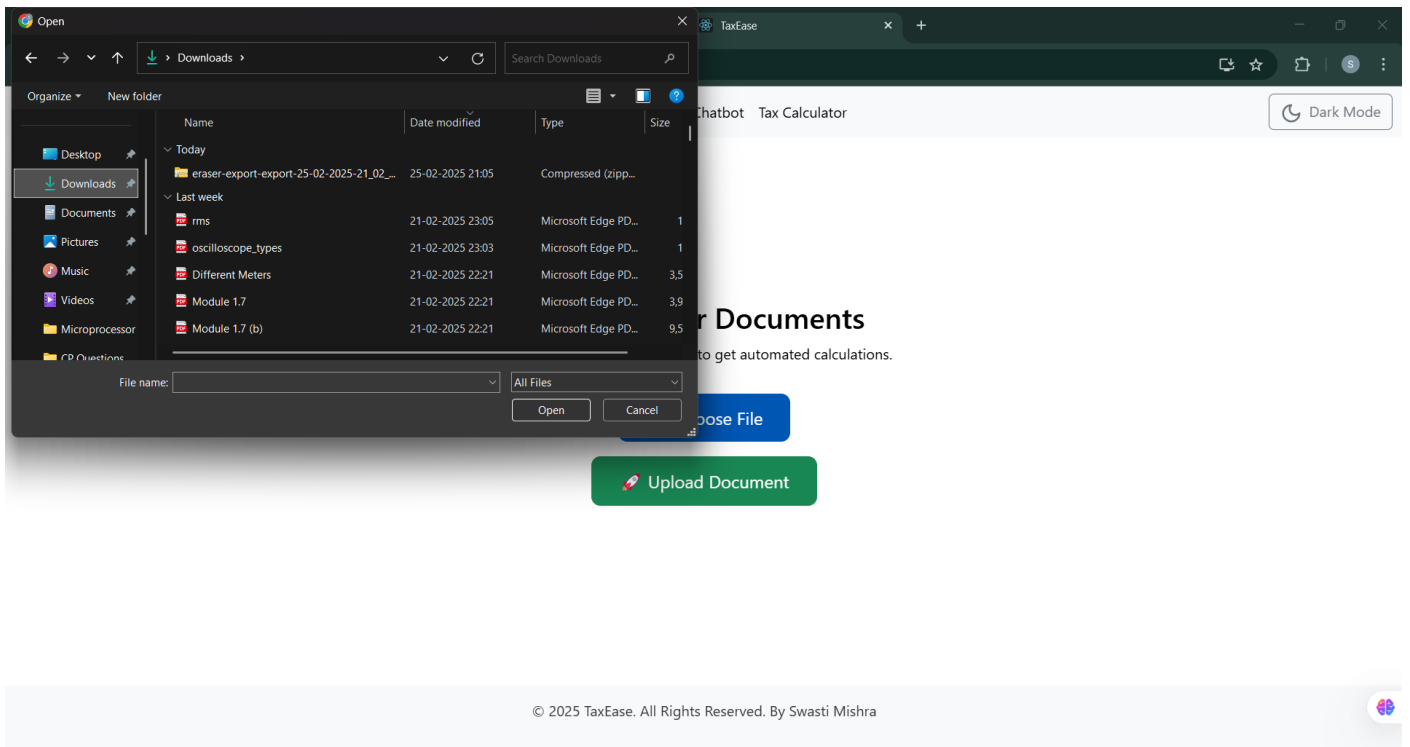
Open

Downloads ›

Search Downloads

Organize ▾ New folder

Desktop
Downloads
Documents
Pictures
Music
Videos
Microprocessor
CP Questions

| Name | Date modified | Type | Size |
|---|---|---|---|
| Today | | | |
| eraser-export-export-25-02-2025-21_02_... | 25-02-2025 21:05 | Compressed (zipp... | |
| Last week | | | |
| rms | 21-02-2025 23:05 | Microsoft Edge PD... | 1 |
| oscilloscope_types | 21-02-2025 23:03 | Microsoft Edge PD... | 1 |
| Different Meters | 21-02-2025 22:21 | Microsoft Edge PD... | 3,5 |
| Module 1.7 | 21-02-2025 22:21 | Microsoft Edge PD... | 3,9 |
| Module 1.7 (b) | 21-02-2025 22:21 | Microsoft Edge PD... | 9,5 |

File name:
All Files
Open
Cancel

TaxEase

Chatbot Tax Calculator

Dark Mode

r Documents

to get automated calculations.

ose File

Upload Document

© 2025 TaxEase. All Rights Reserved. By Swasti Mishra